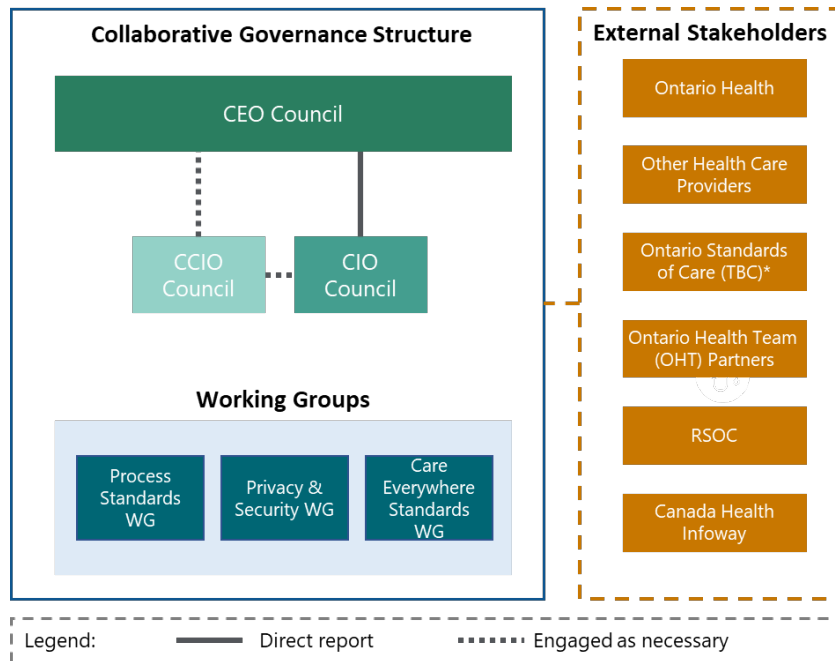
Collaborative Governance Structure

CEO Council

CCIO Council

CIO Council

Working Groups

Process Standards WG

Privacy & Security WG

Care Everywhere Standards WG

External Stakeholders

Ontario Health

Other Health Care Providers

Ontario Standards of Care (TBC)*

Ontario Health Team (OHT) Partners

RSOC

Canada Health Infoway

Legend: Direct report Engaged as necessary